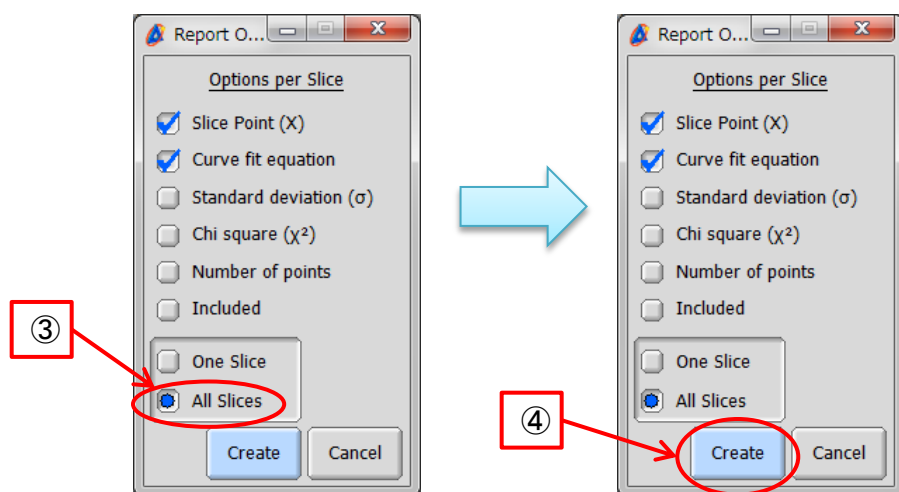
Report O...

Options per Slice

Slice Point (X)

Curve fit equation

Standard deviation (σ)

Chi square ($\chi^2$)

Number of points

Included

③

One Slice

All Slices

Create

Cancel

Report O...

Options per Slice

Slice Point (X)

Curve fit equation

Standard deviation (σ)

Chi square ($\chi^2$)

Number of points

Included

One Slice

All Slices

④

Create

Cancel